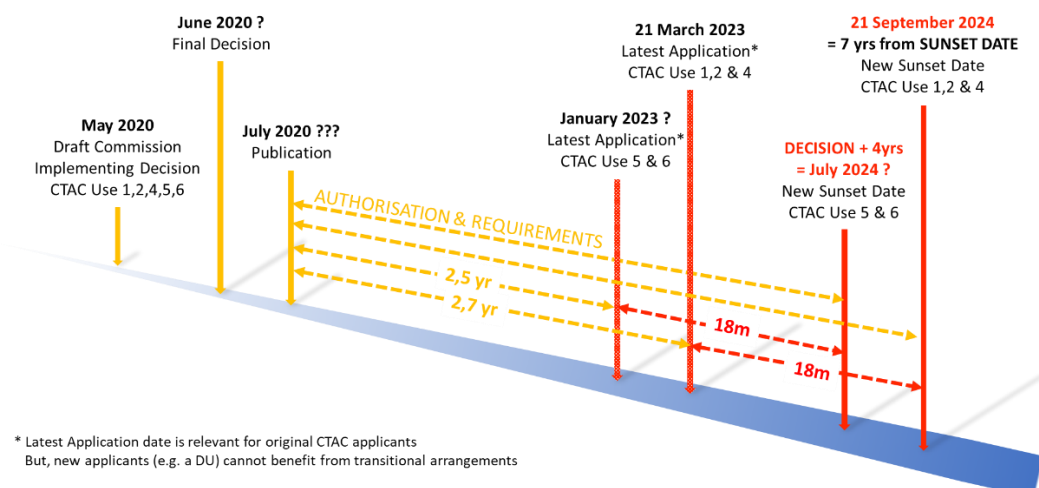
June 2020 ?
Final Decision

21 March 2023
Latest Application*
CTAC Use 1,2 & 4

21 September 2024
= 7 yrs from SUNSET DATE
New Sunset Date
CTAC Use 1,2 & 4

May 2020
Draft Commission
Implementing Decision
CTAC Use 1,2,4,5,6

July 2020 ???
Publication

January 2023 ?
Latest Application*
CTAC Use 5 & 6

DECISION + 4yrs
= July 2024 ?
New Sunset Date
CTAC Use 5 & 6

AUTHORISATION & REQUIREMENTS

2,5 yr

2,7 yr

18m

18m

* Latest Application date is relevant for original CTAC applicants
But, new applicants (e.g. a DU) cannot benefit from transitional arrangements